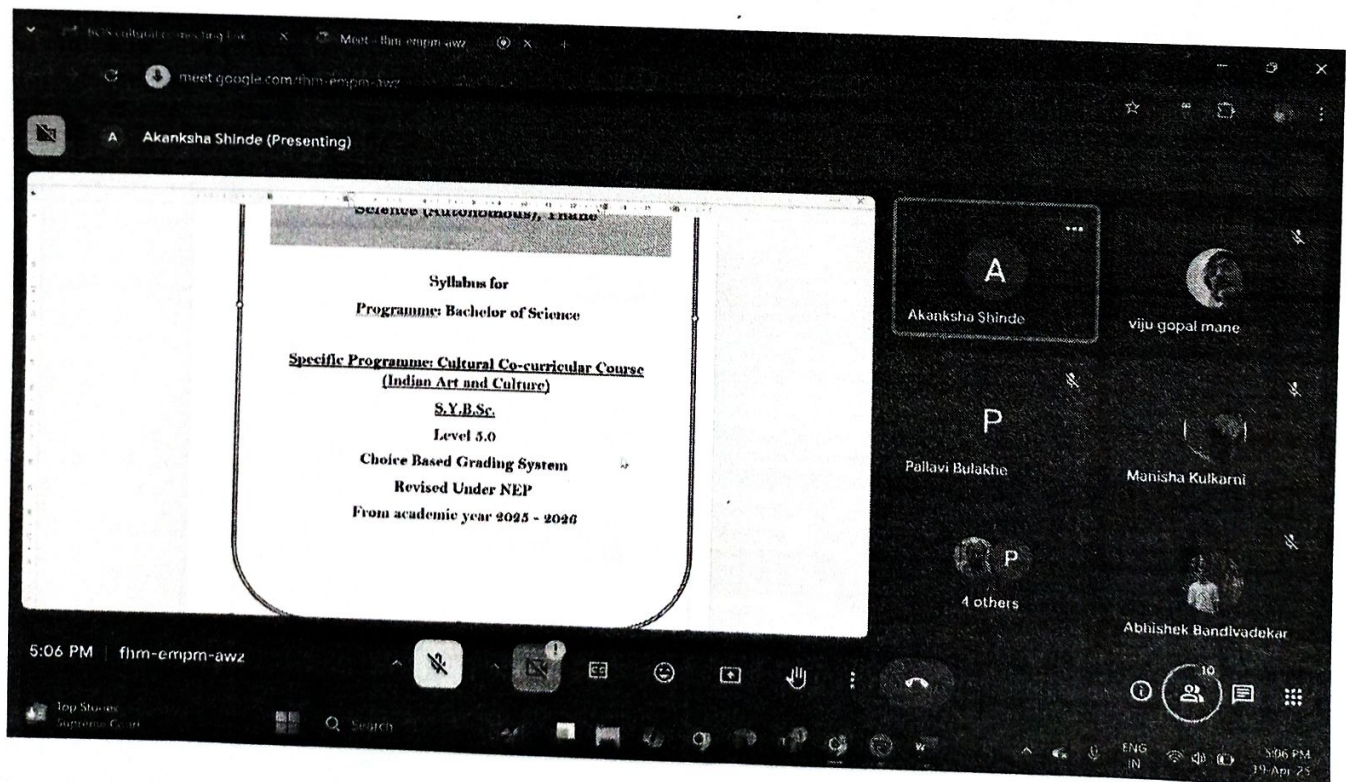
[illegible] cultural co-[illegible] X Meet - fhm-empm-awz X +

meet.google.com/fhm-empm-awz

A Akanksha Shinde (Presenting)

Science (Autonomous), Thane

Syllabus for

Programme: Bachelor of Science

Specific Programme: Cultural Co-curricular Course (Indian Art and Culture)

S.Y.B.Sc.

Level 5.0

Choice Based Grading System

Revised Under NEP

From academic year 2025 - 2026

A

Akanksha Shinde

viju gopal mane

P

Pallavi Bulakhe

Manisha Kulkarni

P

4 others

Abhishek Bandivadekar

5:06 PM | fhm-empm-awz

10

Top Stories
Supreme Court

Search

ENG
IN

5:06 PM
19-Apr-25